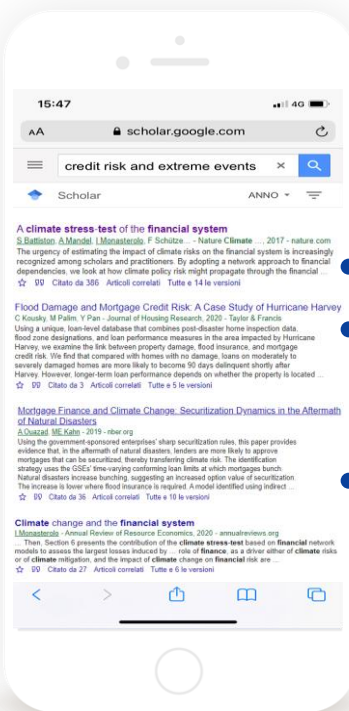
15:47
4G
AA scholar.google.com
credit risk and extreme events
Scholar ANNO

A climate stress-test of the financial system
S Battiston, A Mandel, I Monasterolo, F Schütze... - Nature Climate ..., 2017 - nature.com
The urgency of estimating the impact of climate risks on the financial system is increasingly recognized among scholars and practitioners. By adopting a network approach to financial dependencies, we look at how climate policy risk might propagate through the financial ...
Citato da 386 Articoli correlati Tutte e 14 le versioni

Flood Damage and Mortgage Credit Risk: A Case Study of Hurricane Harvey
C Kousky, M Palim, Y Pan - Journal of Housing Research, 2020 - Taylor & Francis
Using a unique, loan-level database that combines post-disaster home inspection data, flood zone designations, and loan performance measures in the area impacted by Hurricane Harvey, we examine the link between property damage, flood insurance, and mortgage credit risk. We find that compared with homes with no damage, loans on moderately to severely damaged homes are more likely to become 90 days delinquent shortly after Harvey. However, longer-term loan performance depends on whether the property is located ...
Citato da 3 Articoli correlati Tutte e 5 le versioni

Mortgage Finance and Climate Change: Securitization Dynamics in the Aftermath of Natural Disasters
A Ouazad, ME Kahn - 2019 - nber.org
Using the government-sponsored enterprises' sharp securitization rules, this paper provides evidence that, in the aftermath of natural disasters, lenders are more likely to approve mortgages that can be securitized, thereby transferring climate risk. The identification strategy uses the GSEs' time-varying conforming loan limits at which mortgages bunch. Natural disasters increase bunching, suggesting an increased option value of securitization. The increase is lower where flood insurance is required. A model identified using indirect ...
Citato da 36 Articoli correlati Tutte e 10 le versioni

Climate change and the financial system
I Monasterolo - Annual Review of Resource Economics, 2020 - annualreviews.org
... Then, Section 6 presents the contribution of the climate stress-test based on financial network models to assess the largest losses induced by ... role of finance, as a driver either of climate risks or of climate mitigation, and the impact of climate change on financial risk are ...
Citato da 27 Articoli correlati Tutte e 6 le versioni